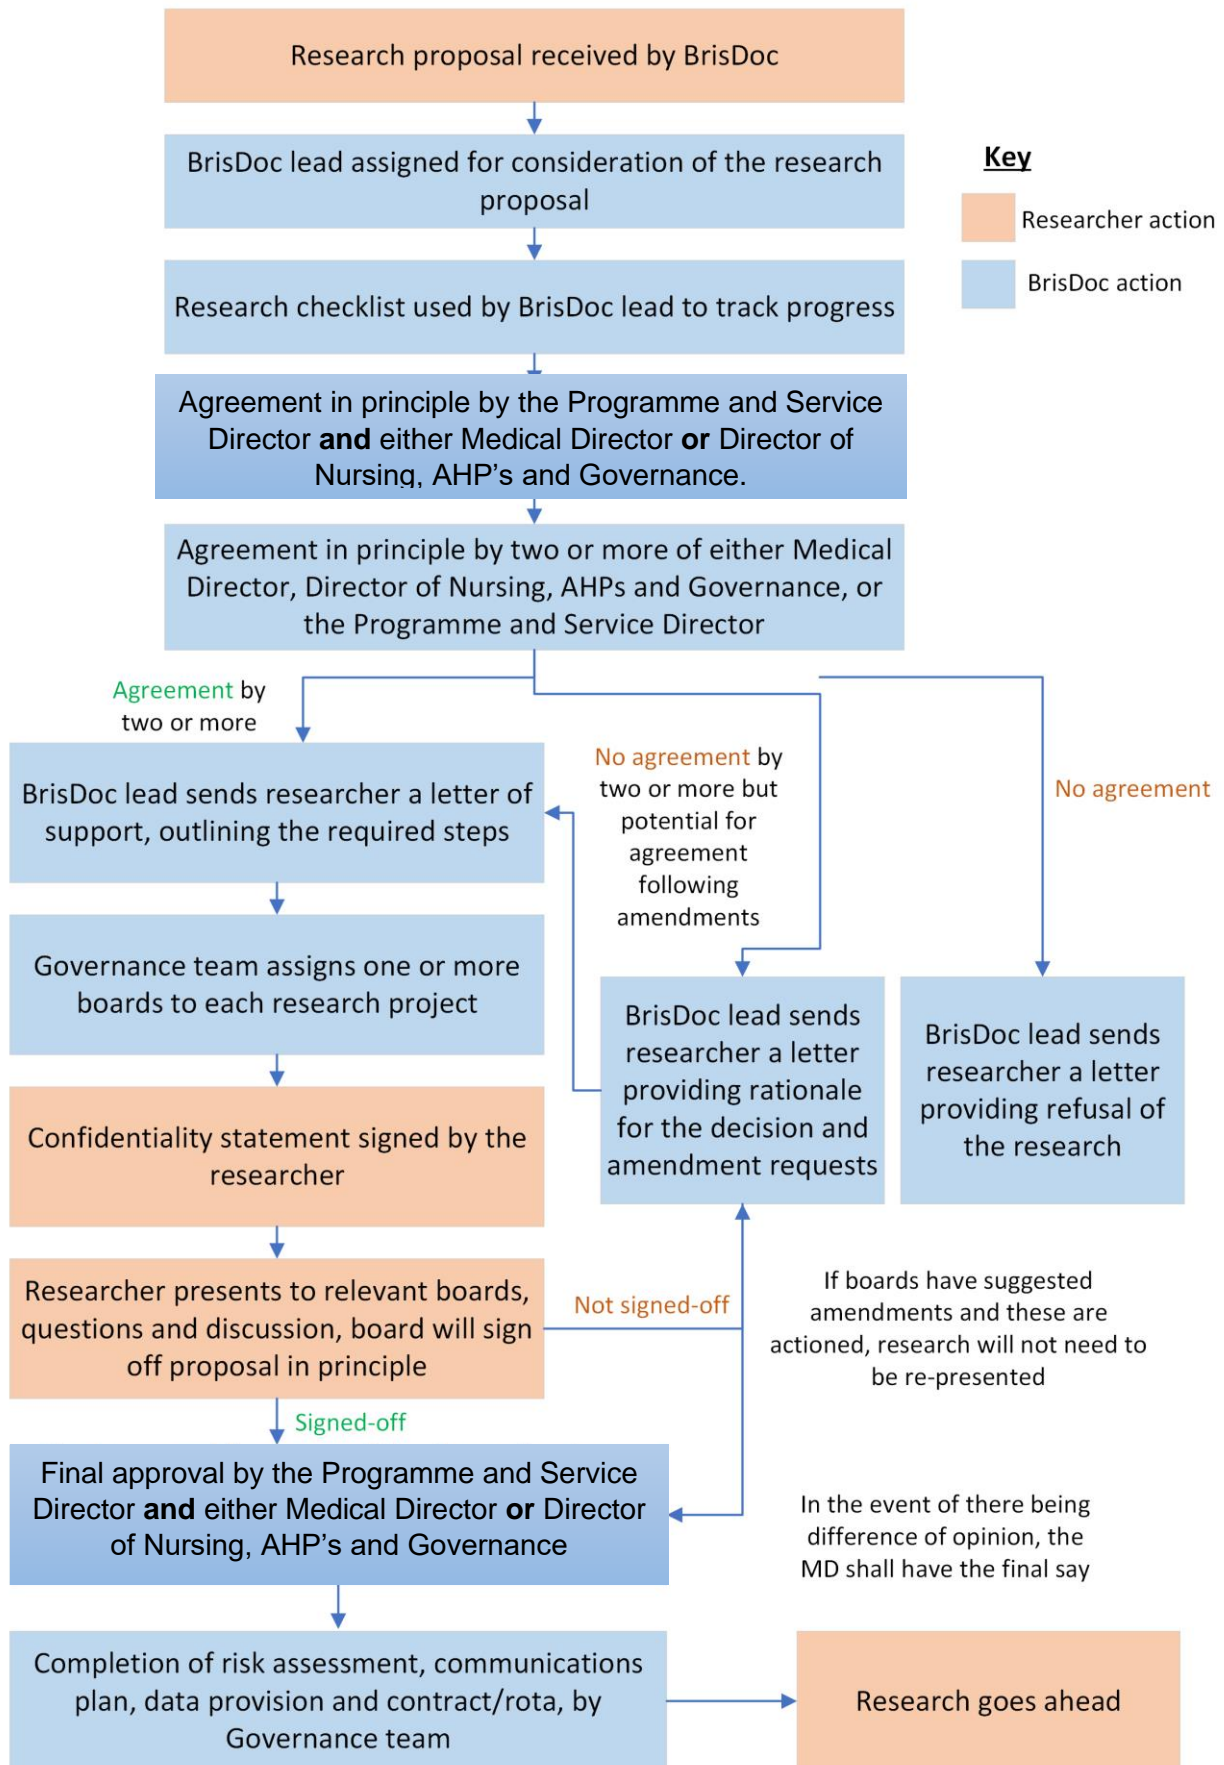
Research proposal received by BrisDoc

BrisDoc lead assigned for consideration of the research proposal

Research checklist used by BrisDoc lead to track progress

Agreement in principle by the Programme and Service Director **and** either Medical Director **or** Director of Nursing, AHP's and Governance.

Agreement in principle by two or more of either Medical Director, Director of Nursing, AHPs and Governance, or the Programme and Service Director

Key

Researcher action

BrisDoc action

Agreement by two or more

No agreement by two or more but potential for agreement following amendments

No agreement

BrisDoc lead sends researcher a letter of support, outlining the required steps

Governance team assigns one or more boards to each research project

BrisDoc lead sends researcher a letter providing rationale for the decision and amendment requests

BrisDoc lead sends researcher a letter providing refusal of the research

Confidentiality statement signed by the researcher

Researcher presents to relevant boards, questions and discussion, board will sign off proposal in principle

Not signed-off

If boards have suggested amendments and these are actioned, research will not need to be re-presented

Signed-off

Final approval by the Programme and Service Director **and** either Medical Director **or** Director of Nursing, AHP's and Governance

In the event of there being difference of opinion, the MD shall have the final say

Completion of risk assessment, communications plan, data provision and contract/rota, by Governance team

Research goes ahead